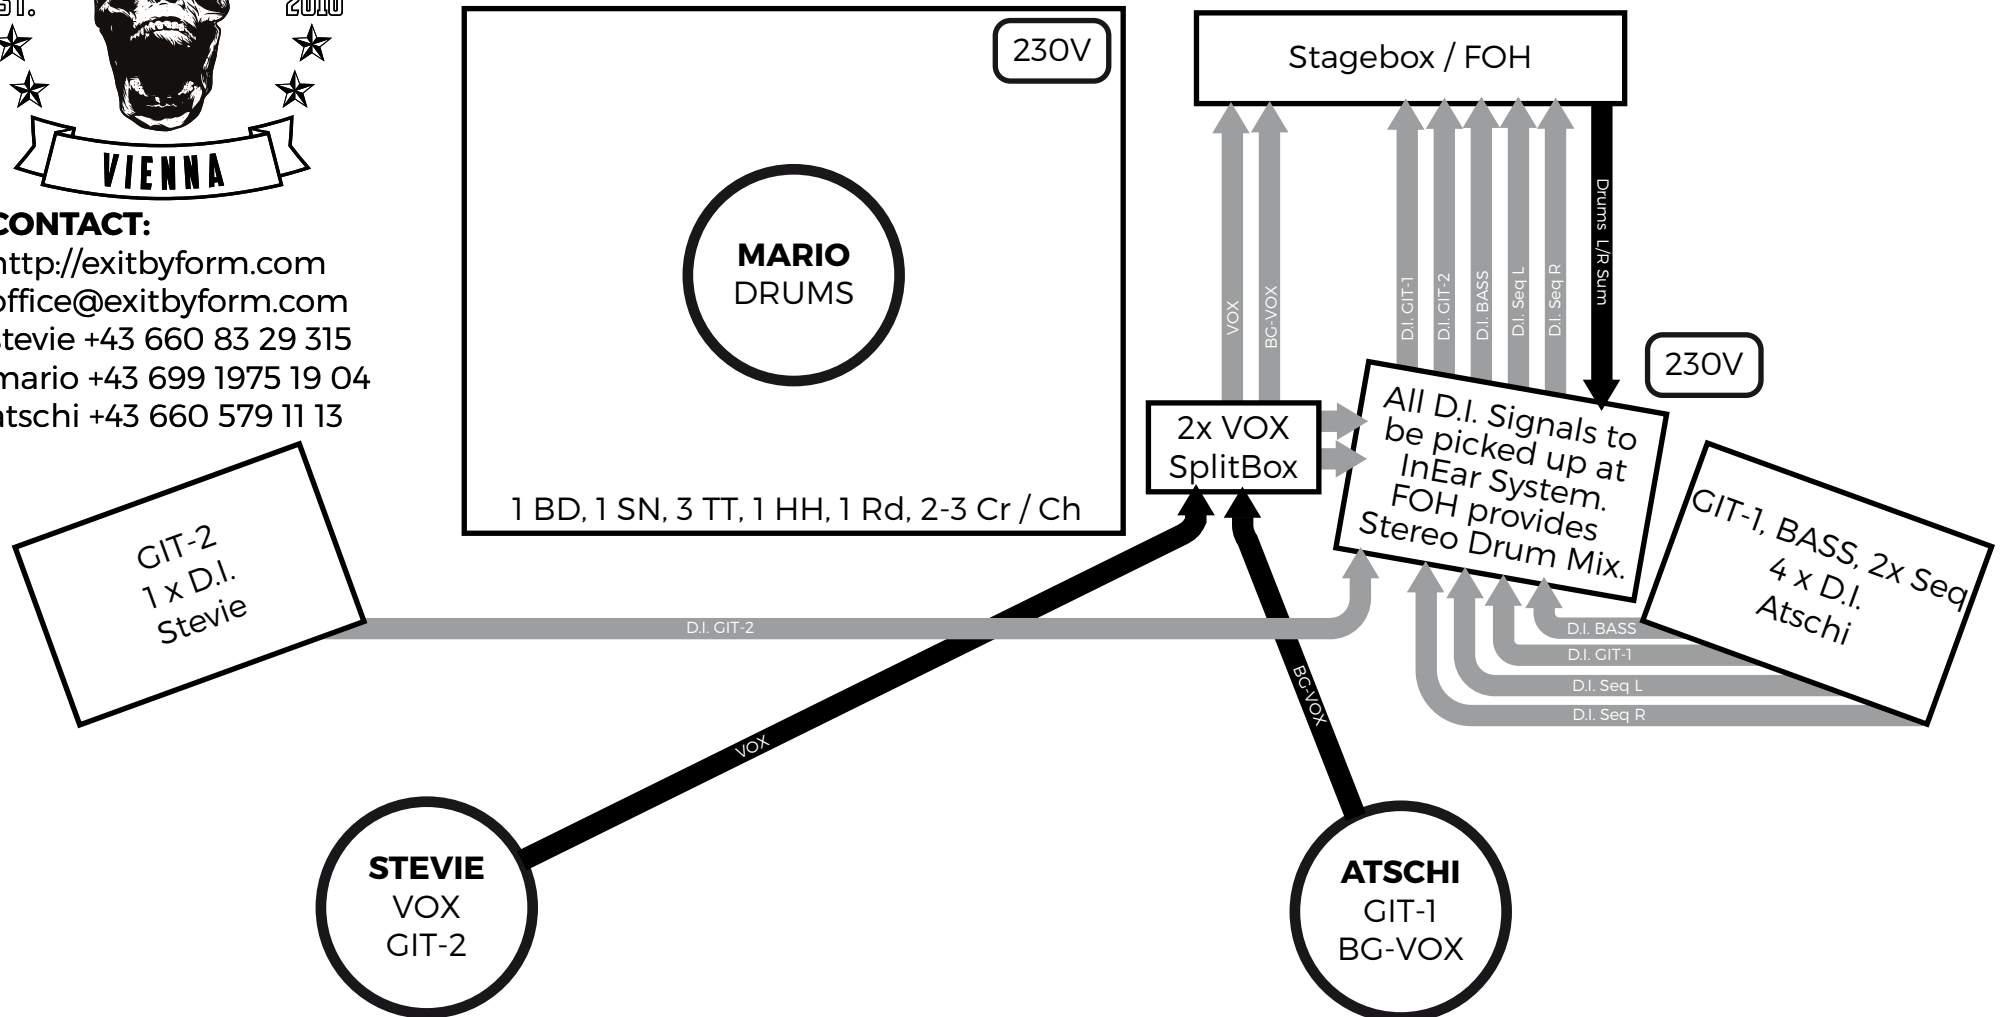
ST. 2010

VIENNA

CONTACT:
http://exitbyform.com
office@exitbyform.com
stevie +43 660 83 29 315
mario +43 699 1975 19 04
atschi +43 660 579 11 13

230V

MARIO
DRUMS

1 BD, 1 SN, 3 TT, 1 HH, 1 Rd, 2-3 Cr / Ch

Stagebox / FOH

VOX
BG-VOX
D.I. GIT-1
D.I. GIT-2
D.I. BASS
D.I. Seq L
D.I. Seq R
Drums L/R Sum

230V

2x VOX
SplitBox

All D.I. Signals to be picked up at InEar System. FOH provides Stereo Drum Mix.

GIT-2
1 x D.I.
Stevie

D.I. GIT-2

GIT-1, BASS, 2x Seq
4 x D.I.
Atschi

D.I. BASS
D.I. GIT-1
D.I. Seq L
D.I. Seq R

VOX

BG-VOX

STEVIE
VOX
GIT-2

ATSCHI
GIT-1
BG-VOX